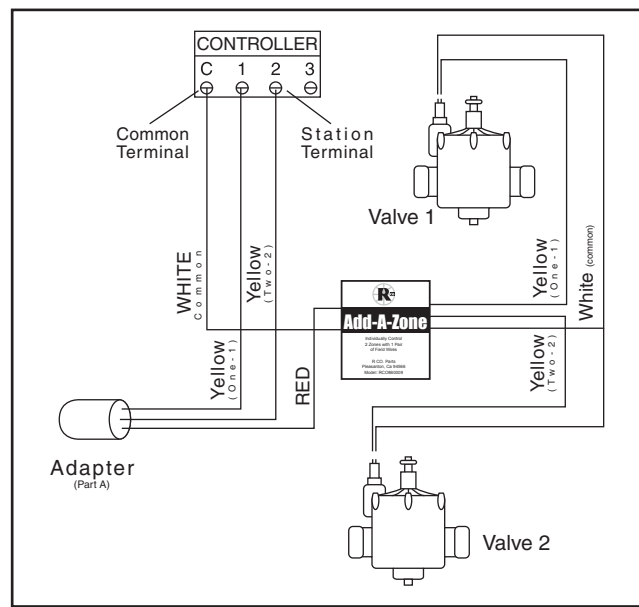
CONTROLLER
C 1 2 3

Common Terminal

Station Terminal

Valve 1

WHITE
Common

Yellow
(Two-2)

Yellow
(One-1)

White (common)

Add-A-Zone
Individually Control 2 Zones with 1 Pair of Field Wires
R CO. Parts
Pleasanton, Ca 94566
Model: RCOB80016

Yellow
(One-1)

RED

Yellow
(Two-2)

Adapter
(Part A)

Valve 2